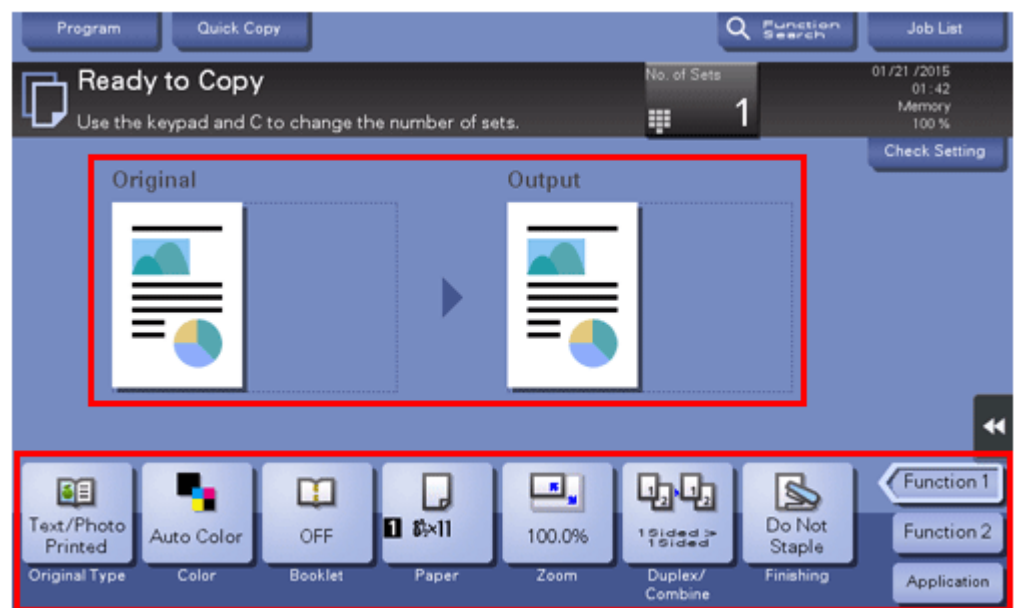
Program
Quick Copy
Function Search
Job List

Ready to Copy
Use the keypad and C to change the number of sets.
No. of Sets
1
01/21/2015
01:42
Memory
100 %
Check Setting

Original
Output

Text/Photo Printed
Original Type
Auto Color
Color
OFF
Booklet
1 8½×11
Paper
100.0%
Zoom
1Sided > 1Sided
Duplex/ Combine
Do Not Staple
Finishing
Function 1
Function 2
Application